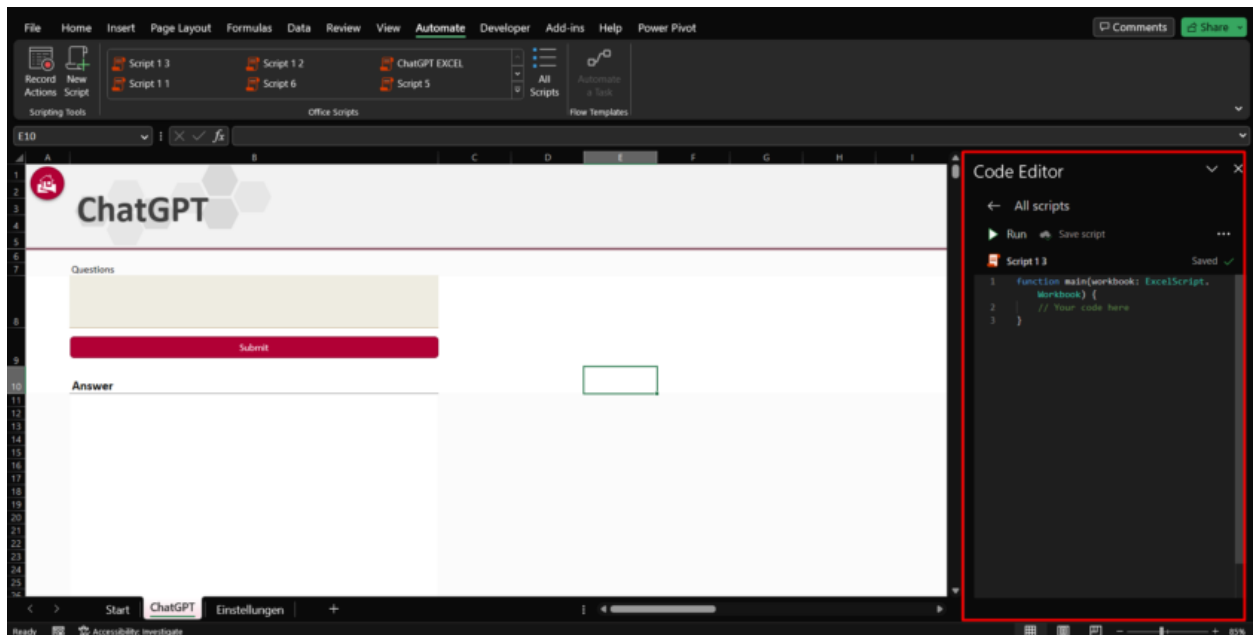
File Home Insert Page Layout Formulas Data Review View Automate Developer Add-ins Help Power Pivot

Comments Share

Record Actions New Script
Scripting Tools

Script 1 3 Script 1 2 ChatGPT EXCEL
Script 1 1 Script 6 Script 5
Office Scripts

All Scripts

Automate a Task
Flow Templates

E10

A B C D E F G H I

ChatGPT

Questions

Submit

Answer

Code Editor

All scripts

Run Save script ...

Script 1 3 Saved

1 function main(workbook: ExcelScript.Workbook) {
2 // Your code here
3 }

Start ChatGPT Einstellungen +

Ready Accessibility: Investigate 85%